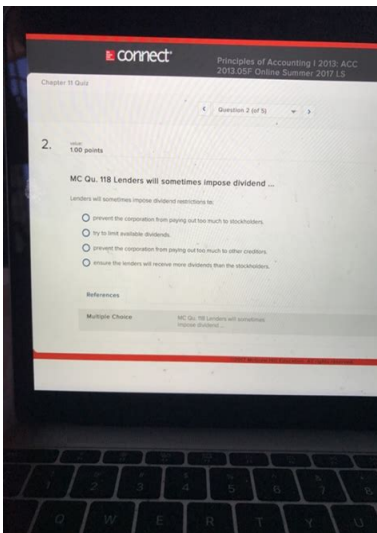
connect

Principles of Accounting I 2013: ACC 2013.05F Online Summer 2017 L5

Chapter 11 Quiz

< Question 2 (of 5) >

2. value: 1.00 points

MC Qu. 118 Lenders will sometimes impose dividend ...

Lenders will sometimes impose dividend restrictions to:

prevent the corporation from paying out too much to stockholders.

try to limit available dividends.

prevent the corporation from paying out too much to other creditors.

ensure the lenders will receive more dividends than the stockholders.

References

Multiple Choice

MC Qu. 118 Lenders will sometimes impose dividend ...

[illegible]

2 3 4 5 6 7 8

Q W E R T Y U